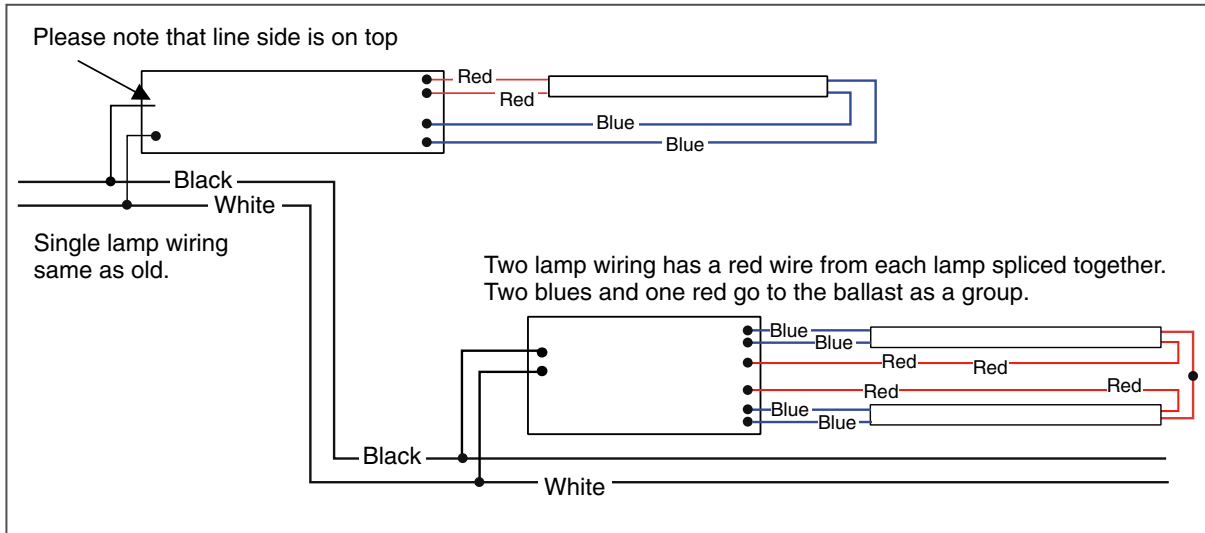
Please note that line side is on top

Red
Red
Blue
Blue

Black
White

Single lamp wiring same as old.

Two lamp wiring has a red wire from each lamp spliced together. Two blues and one red go to the ballast as a group.

Blue
Blue
Red
Red
Red
Red
Blue
Blue

Black
White